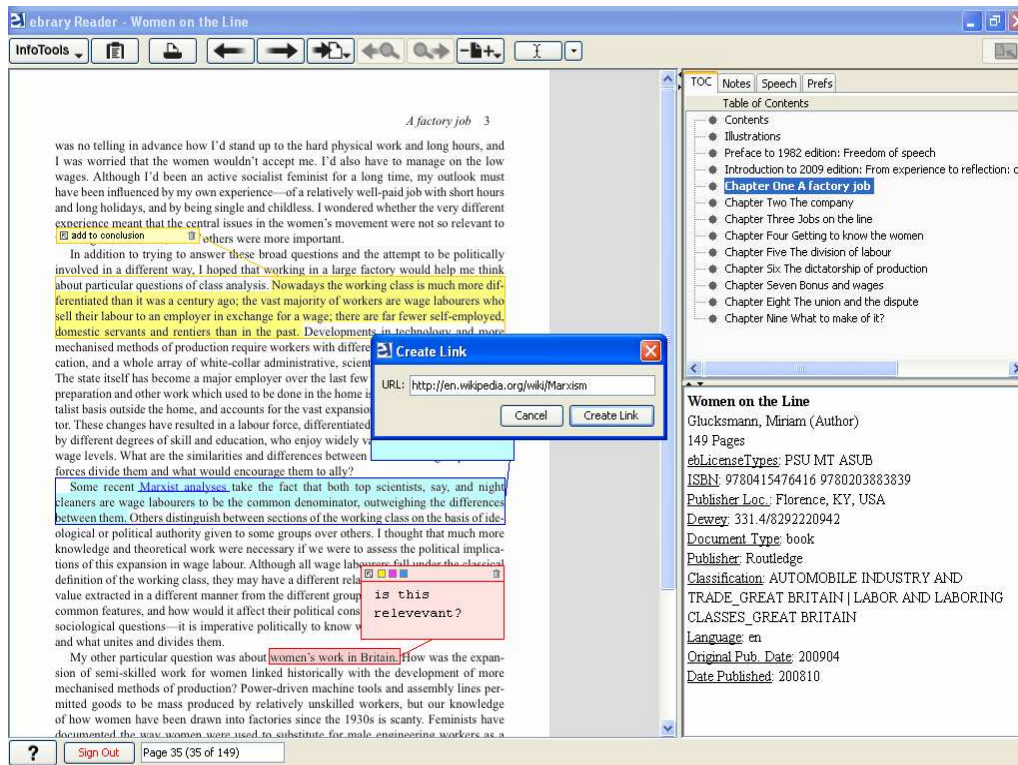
ebrary Reader - Women on the Line

InfoTools

A factory job 3

was no telling in advance how I'd stand up to the hard physical work and long hours, and I was worried that the women wouldn't accept me. I'd also have to manage on the low wages. Although I'd been an active socialist feminist for a long time, my outlook must have been influenced by my own experience—of a relatively well-paid job with short hours and long holidays, and by being single and childless. I wondered whether the very different experience meant that the central issues in the women's movement were not so relevant to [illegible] others were more important.

add to conclusion

In addition to trying to answer these broad questions and the attempt to be politically involved in a different way, I hoped that working in a large factory would help me think about particular questions of class analysis. Nowadays the working class is much more differentiated than it was a century ago; the vast majority of workers are wage labourers who sell their labour to an employer in exchange for a wage; there are far fewer self-employed, domestic servants and rentiers than in the past. Developments in technology and more mechanised methods of production require workers with differe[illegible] cation, and a whole array of white-collar administrative, scient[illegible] The state itself has become a major employer over the last few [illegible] preparation and other work which used to be done in the home i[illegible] talist basis outside the home, and accounts for the vast expansio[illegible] tor. These changes have resulted in a labour force, differentiated by different degrees of skill and education, who enjoy widely v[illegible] wage levels. What are the similarities and differences between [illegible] forces divide them and what would encourage them to ally?

Create Link
URL: http://en.wikipedia.org/wiki/Marxism
Cancel Create Link

Some recent Marxist analyses take the fact that both top scientists, say, and night cleaners are wage labourers to be the common denominator, outweighing the differences between them. Others distinguish between sections of the working class on the basis of ideological or political authority given to some groups over others. I thought that much more knowledge and theoretical work were necessary if we were to assess the political implications of this expansion in wage labour. Although all wage labourers fall under the classical definition of the working class, they may have a different rela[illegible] value extracted in a different manner from the different group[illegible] common features, and how would it affect their political cons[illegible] sociological questions—it is imperative politically to know w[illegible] and what unites and divides them.

is this relevevant?

My other particular question was about women's work in Britain. How was the expansion of semi-skilled work for women linked historically with the development of more mechanised methods of production? Power-driven machine tools and assembly lines permitted goods to be mass produced by relatively unskilled workers, but our knowledge of how women have been drawn into factories since the 1930s is scanty. Feminists have documented the way women were used to substitute for male engineering workers as a

TOC Notes Speech Prefs
Table of Contents
Contents
Illustrations
Preface to 1982 edition: Freedom of speech
Introduction to 2009 edition: From experience to reflection: c
Chapter One A factory job
Chapter Two The company
Chapter Three Jobs on the line
Chapter Four Getting to know the women
Chapter Five The division of labour
Chapter Six The dictatorship of production
Chapter Seven Bonus and wages
Chapter Eight The union and the dispute
Chapter Nine What to make of it?

Women on the Line
Glucksmann, Miriam (Author)
149 Pages
ebLicenseTypes: PSU MT ASUB
ISBN: 9780415476416 9780203883839
Publisher Loc.: Florence, KY, USA
Dewey: 331.4/8292220942
Document Type: book
Publisher: Routledge
Classification: AUTOMOBILE INDUSTRY AND TRADE_GREAT BRITAIN | LABOR AND LABORING CLASSES_GREAT BRITAIN
Language: en
Original Pub. Date: 200904
Date Published: 200810

?
Sign Out
Page 35 (35 of 149)